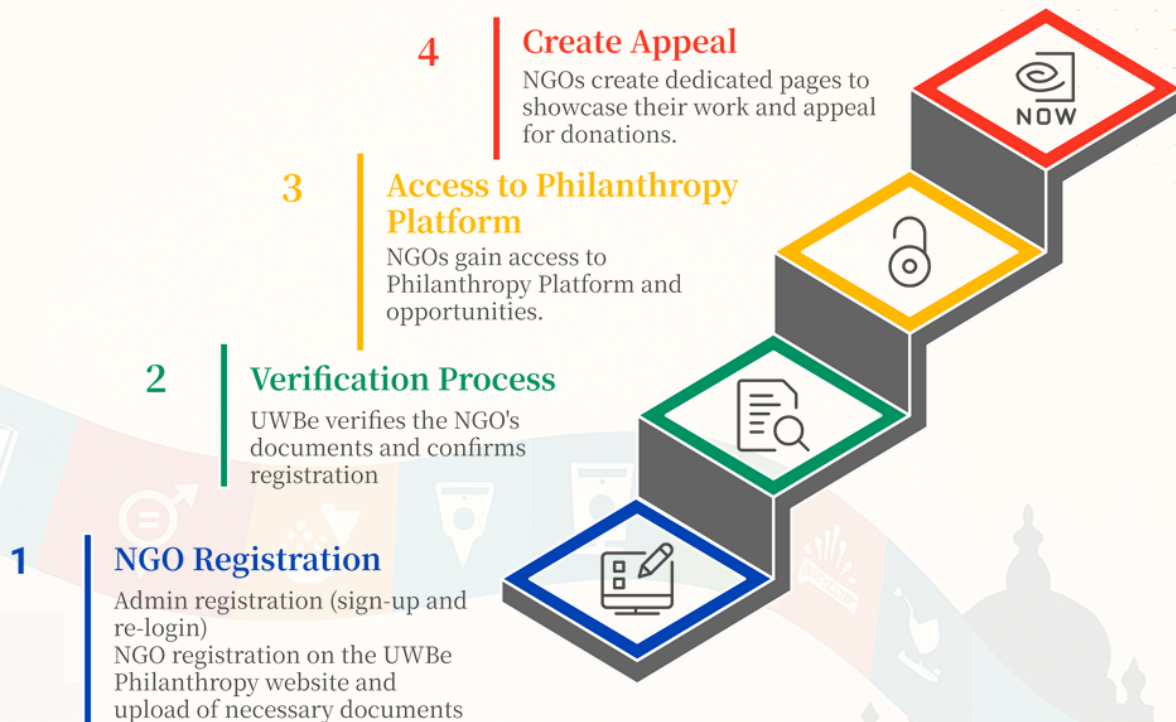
4

Create Appeal

NGOs create dedicated pages to showcase their work and appeal for donations.

NOW

3

Access to Philanthropy Platform

NGOs gain access to Philanthropy Platform and opportunities.

2

Verification Process

UWBe verifies the NGO's documents and confirms registration

1

NGO Registration

Admin registration (sign-up and re-login)
NGO registration on the UWBe Philanthropy website and upload of necessary documents